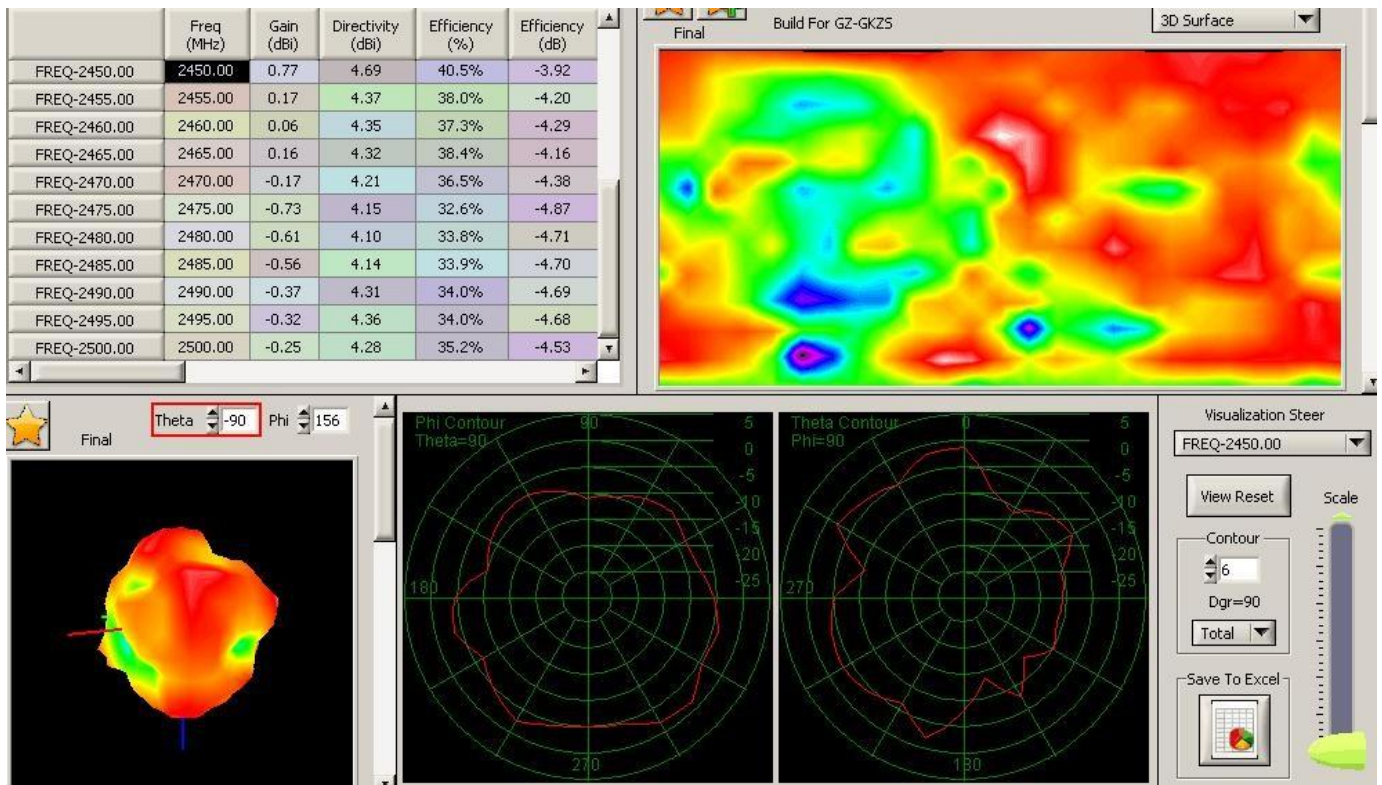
| | Freq (MHz) | Gain (dBi) | Directivity (dBi) | Efficiency (%) | Efficiency (dB) |
|---|---|---|---|---|---|
| FREQ-2450.00 | 2450.00 | 0.77 | 4.69 | 40.5% | -3.92 |
| FREQ-2455.00 | 2455.00 | 0.17 | 4.37 | 38.0% | -4.20 |
| FREQ-2460.00 | 2460.00 | 0.06 | 4.35 | 37.3% | -4.29 |
| FREQ-2465.00 | 2465.00 | 0.16 | 4.32 | 38.4% | -4.16 |
| FREQ-2470.00 | 2470.00 | -0.17 | 4.21 | 36.5% | -4.38 |
| FREQ-2475.00 | 2475.00 | -0.73 | 4.15 | 32.6% | -4.87 |
| FREQ-2480.00 | 2480.00 | -0.61 | 4.10 | 33.8% | -4.71 |
| FREQ-2485.00 | 2485.00 | -0.56 | 4.14 | 33.9% | -4.70 |
| FREQ-2490.00 | 2490.00 | -0.37 | 4.31 | 34.0% | -4.69 |
| FREQ-2495.00 | 2495.00 | -0.32 | 4.36 | 34.0% | -4.68 |
| FREQ-2500.00 | 2500.00 | -0.25 | 4.28 | 35.2% | -4.53 |

Final
Build For GZ-GKZS
3D Surface

Final
Theta -90 Phi 156

Phi Contour
Theta=90
90
180
270
5
0
-5
-10
-15
-20
-25

Theta Contour
Phi=90
0
270
180
5
0
-5
-10
-15
-20
-25

Visualization Steer
FREQ-2450.00
View Reset
Scale
Contour
6
Dgr=90
Total
Save To Excel